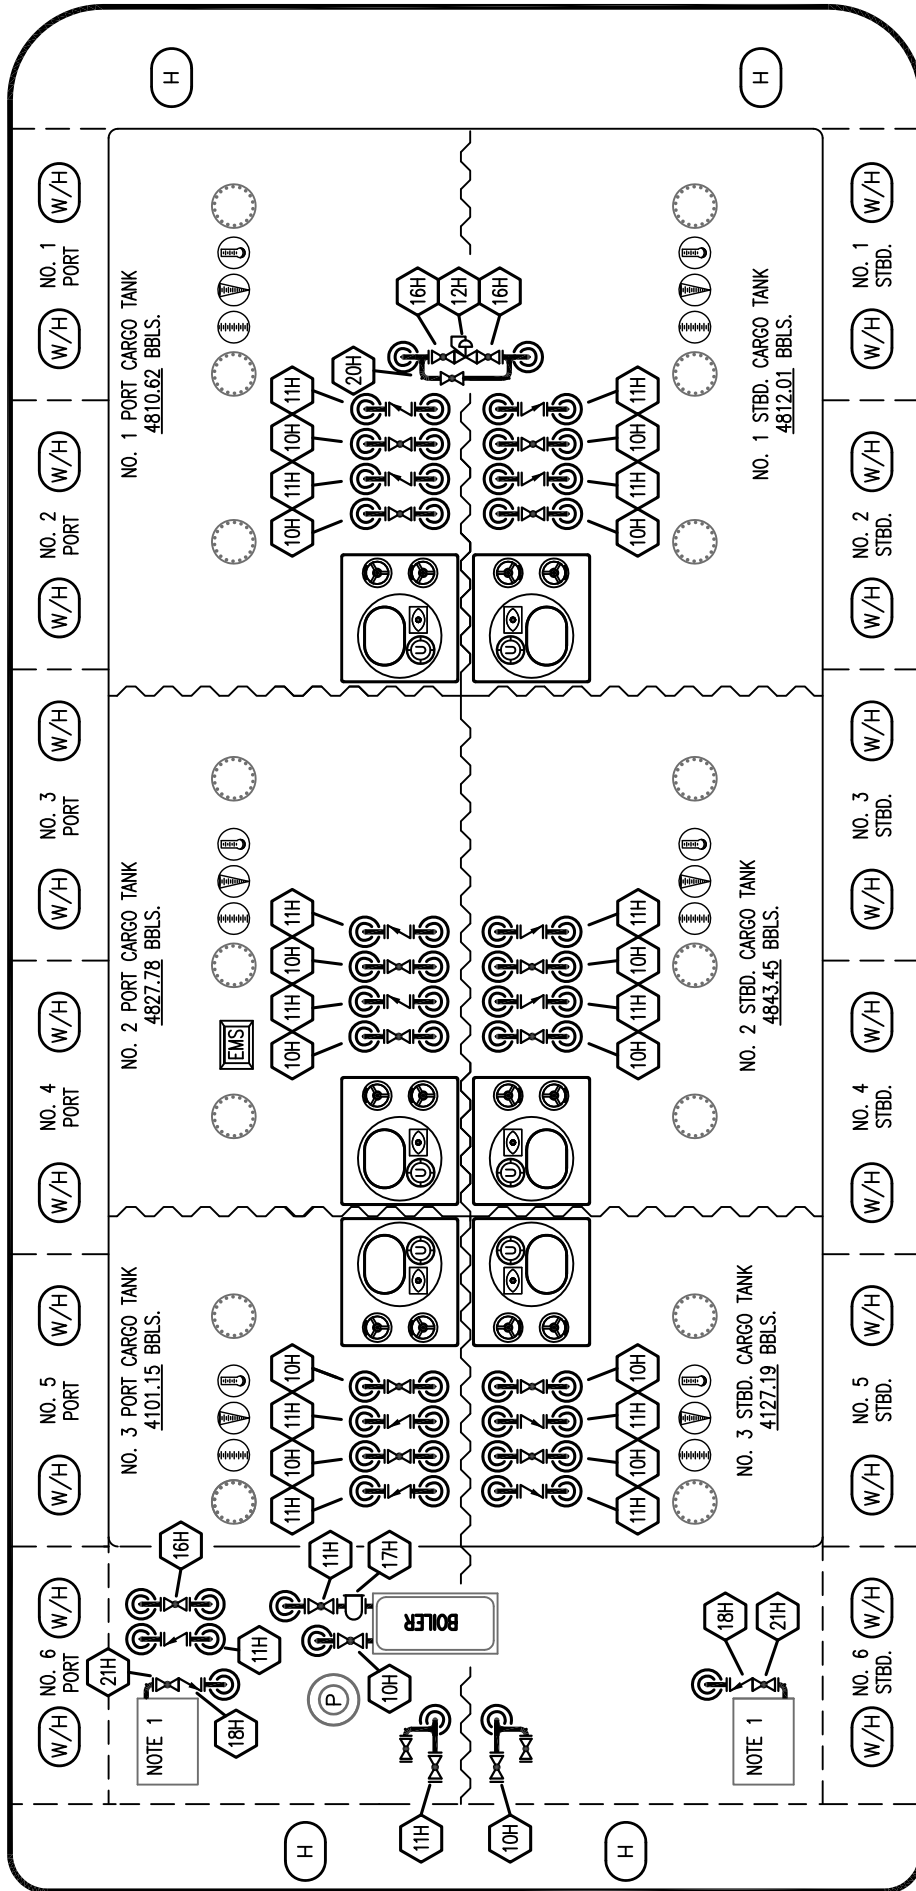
H

H

W/H
NO. 1 PORT
W/H

W/H
NO. 1 STBD.
W/H

NO. 1 PORT CARGO TANK
4810.62 BBLS.

NO. 1 STBD. CARGO TANK
4812.01 BBLS.

16H
12H
16H
20H

11H
10H
11H
10H

11H
10H
11H
10H

W/H
NO. 2 PORT
W/H

W/H
NO. 2 STBD.
W/H

U
U

W/H
NO. 3 PORT
W/H

W/H
NO. 3 STBD.
W/H

NO. 2 PORT CARGO TANK
4827.78 BBLS.

NO. 2 STBD. CARGO TANK
4843.45 BBLS.

11H
10H
11H
10H

11H
10H
11H
10H

EMS

W/H
NO. 4 PORT
W/H

W/H
NO. 4 STBD.
W/H

U
U
U
U

W/H
NO. 5 PORT
W/H

W/H
NO. 5 STBD.
W/H

NO. 3 PORT CARGO TANK
4101.15 BBLS.

NO. 3 STBD. CARGO TANK
4127.19 BBLS.

10H
11H
10H
11H

10H
11H
10H
11H

W/H
NO. 6 PORT
W/H

W/H
NO. 6 STBD.
W/H

16H
11H
17H
11H
21H
18H
10H
P
BOILER
NOTE 1

18H
21H
NOTE 1

11H
10H

H

H